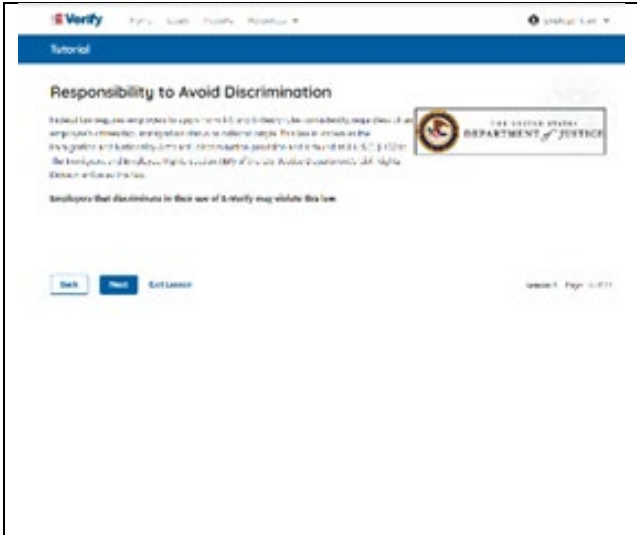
E-Verify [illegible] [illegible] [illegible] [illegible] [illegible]

Tutorial

Responsibility to Avoid Discrimination

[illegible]

THE UNITED STATES DEPARTMENT of JUSTICE

Employers that discriminate in their use of E-Verify may violate this law.

Back Next Exit Lesson

Lesson 1 Page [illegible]